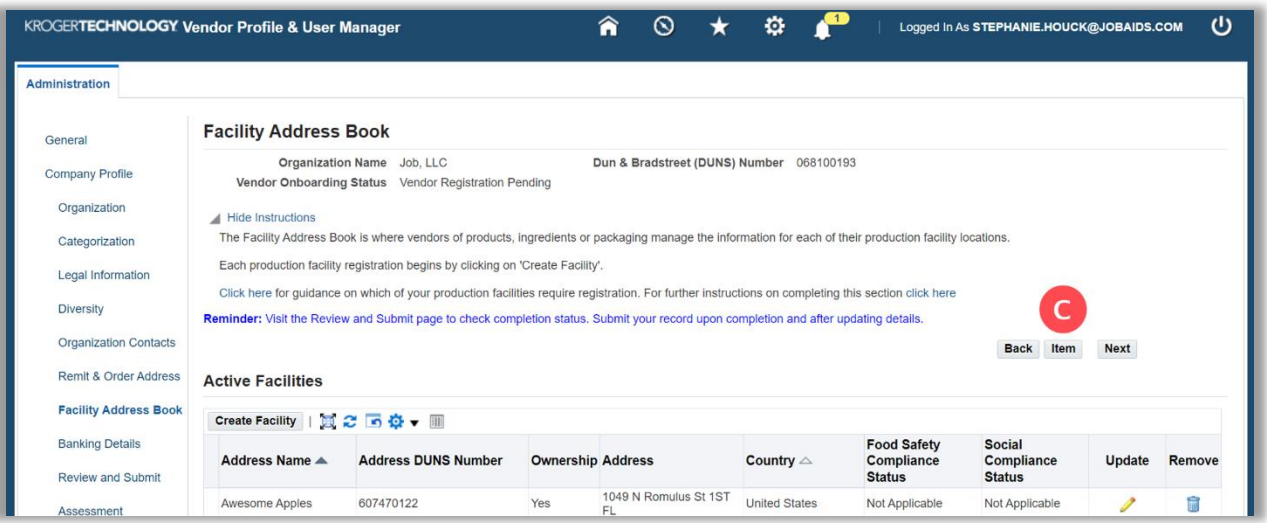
KROGERTECHNOLOGY Vendor Profile & User Manager

1

Logged In As STEPHANIE.HOUCK@JOBAIDS.COM

Administration

General

Company Profile

Organization

Categorization

Legal Information

Diversity

Organization Contacts

Remit & Order Address

Facility Address Book

Banking Details

Review and Submit

Assessment

Facility Address Book

Organization Name Job, LLC

Dun & Bradstreet (DUNS) Number 068100193

Vendor Onboarding Status Vendor Registration Pending

Hide Instructions

The Facility Address Book is where vendors of products, ingredients or packaging manage the information for each of their production facility locations.

Each production facility registration begins by clicking on 'Create Facility'.

Click here for guidance on which of your production facilities require registration. For further instructions on completing this section click here

Reminder: Visit the Review and Submit page to check completion status. Submit your record upon completion and after updating details.

C

Back Item Next

Active Facilities

Create Facility

| Address Name | Address DUNS Number | Ownership | Address | Country | Food Safety Compliance Status | Social Compliance Status | Update | Remove |
|---|---|---|---|---|---|---|---|---|
| Awesome Apples | 607470122 | Yes | 1049 N Romulus St 1ST FL | United States | Not Applicable | Not Applicable | | |